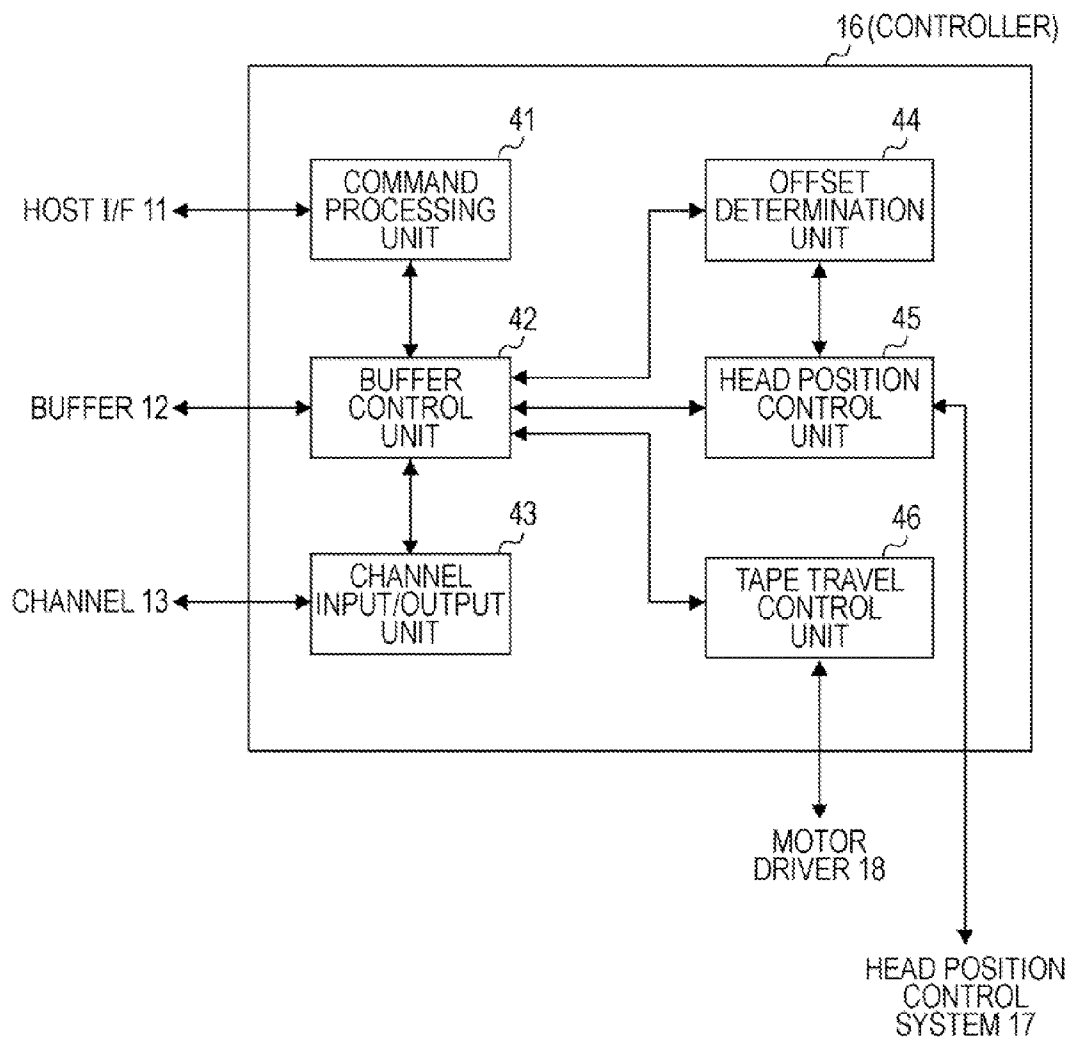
16 (CONTROLLER)

41
COMMAND PROCESSING UNIT

44
OFFSET DETERMINATION UNIT

HOST I/F 11

42
BUFFER CONTROL UNIT

45
HEAD POSITION CONTROL UNIT

BUFFER 12

43
CHANNEL INPUT/OUTPUT UNIT

46
TAPE TRAVEL CONTROL UNIT

CHANNEL 13

MOTOR DRIVER 18

HEAD POSITION CONTROL SYSTEM 17